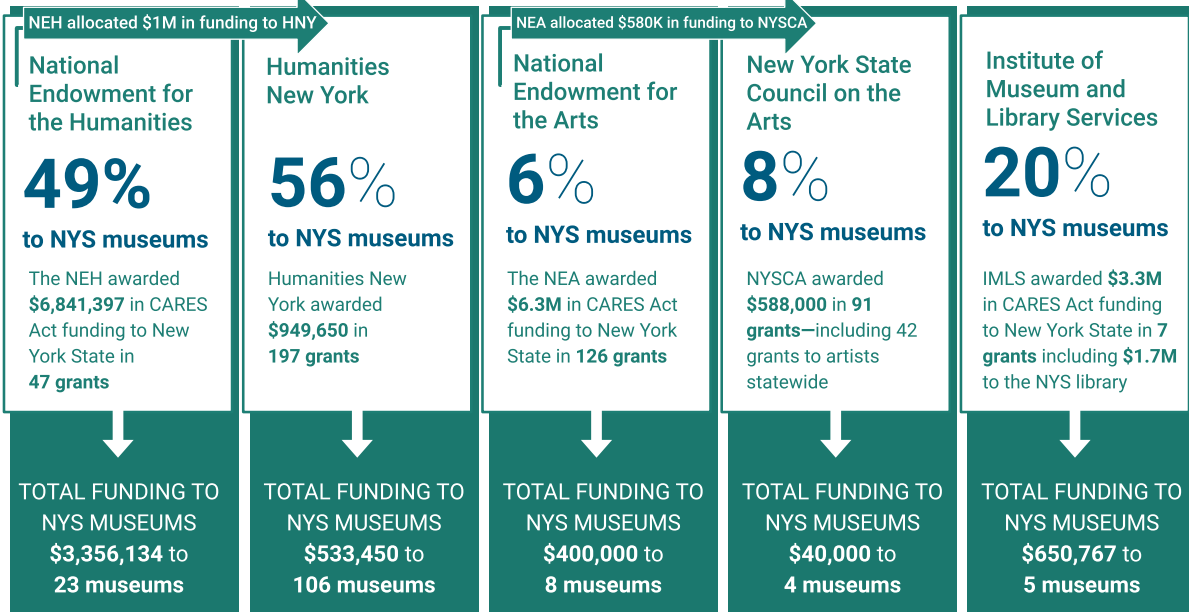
NEH allocated $1M in funding to HNY

National Endowment for the Humanities

49%

to NYS museums

The NEH awarded $6,841,397 in CARES Act funding to New York State in 47 grants

TOTAL FUNDING TO NYS MUSEUMS $3,356,134 to 23 museums

Humanities New York

56%

to NYS museums

Humanities New York awarded $949,650 in 197 grants

TOTAL FUNDING TO NYS MUSEUMS $533,450 to 106 museums

NEA allocated $580K in funding to NYSCA

National Endowment for the Arts

6%

to NYS museums

The NEA awarded $6.3M in CARES Act funding to New York State in 126 grants

TOTAL FUNDING TO NYS MUSEUMS $400,000 to 8 museums

New York State Council on the Arts

8%

to NYS museums

NYSCA awarded $588,000 in 91 grants—including 42 grants to artists statewide

TOTAL FUNDING TO NYS MUSEUMS $40,000 to 4 museums

Institute of Museum and Library Services

20%

to NYS museums

IMLS awarded $3.3M in CARES Act funding to New York State in 7 grants including $1.7M to the NYS library

TOTAL FUNDING TO NYS MUSEUMS $650,767 to 5 museums